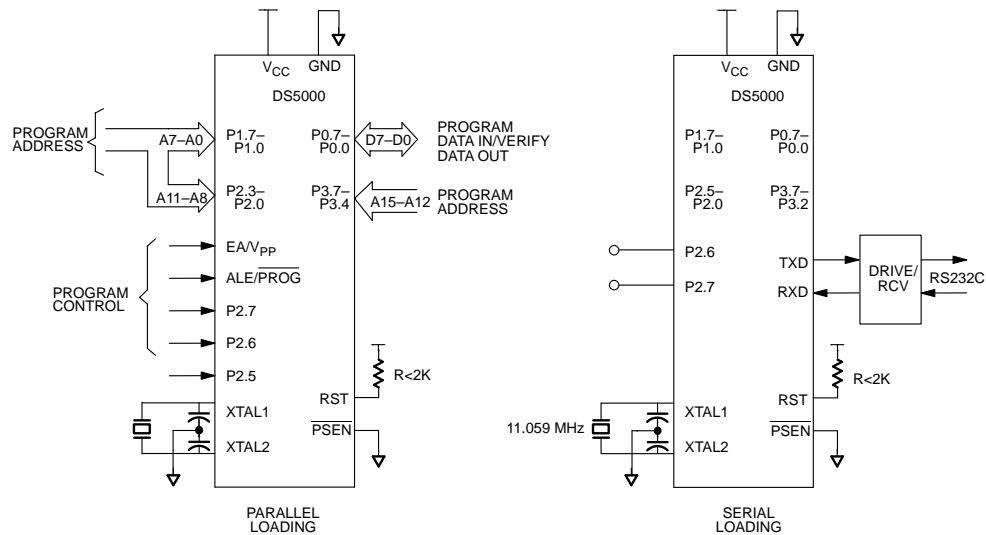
$V_{CC}$ GND
DS5000
PROGRAM ADDRESS
A7–A0
P1.7– P1.0
P0.7– P0.0
D7–D0
PROGRAM DATA IN/VERIFY DATA OUT
A11–A8
P2.3– P2.0
P3.7– P3.4
A15–A12
PROGRAM ADDRESS
EA/$V_{PP}$
ALE/$\overline{PROG}$
PROGRAM CONTROL
P2.7
P2.6
P2.5
RST
R<2K
XTAL1
XTAL2
$\overline{PSEN}$
PARALLEL LOADING

$V_{CC}$ GND
DS5000
P1.7– P1.0
P0.7– P0.0
P2.5– P2.0
P3.7– P3.2
P2.6
TXD
DRIVE/ RCV
RS232C
P2.7
RXD
R<2K
RST
11.059 MHz
XTAL1
XTAL2
$\overline{PSEN}$
SERIAL LOADING